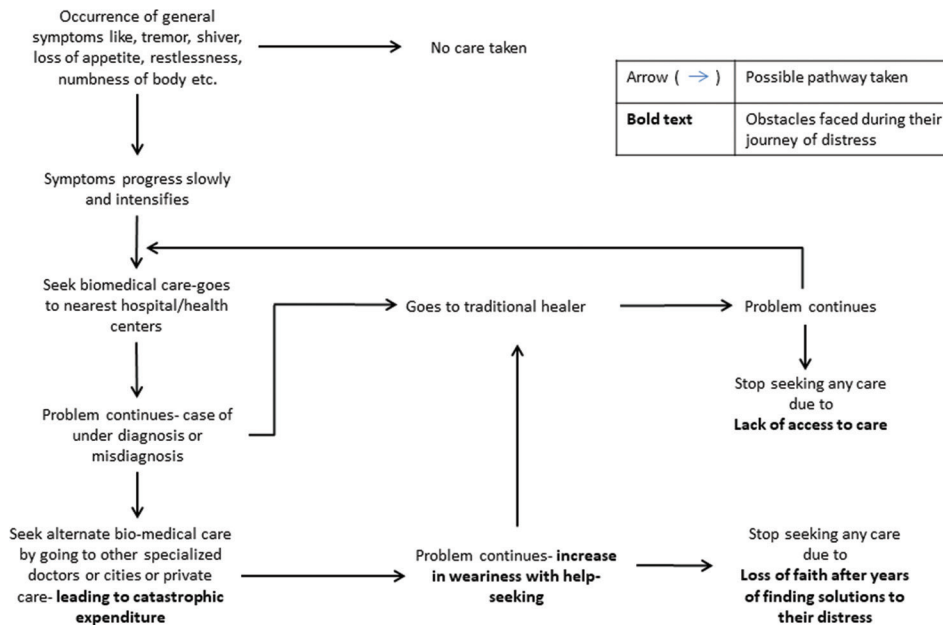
Occurrence of general symptoms like, tremor, shiver, loss of appetite, restlessness, numbness of body etc.

No care taken

| Arrow ( → ) | Possible pathway taken |
|---|---|
| **Bold text** | Obstacles faced during their journey of distress |

Symptoms progress slowly and intensifies

Seek biomedical care-goes to nearest hospital/health centers

Goes to traditional healer

Problem continues

Stop seeking any care due to **Lack of access to care**

Problem continues- case of under diagnosis or misdiagnosis

Seek alternate bio-medical care by going to other specialized doctors or cities or private care- **leading to catastrophic expenditure**

Problem continues- **increase in weariness with help-seeking**

Stop seeking any care due to **Loss of faith after years of finding solutions to their distress**